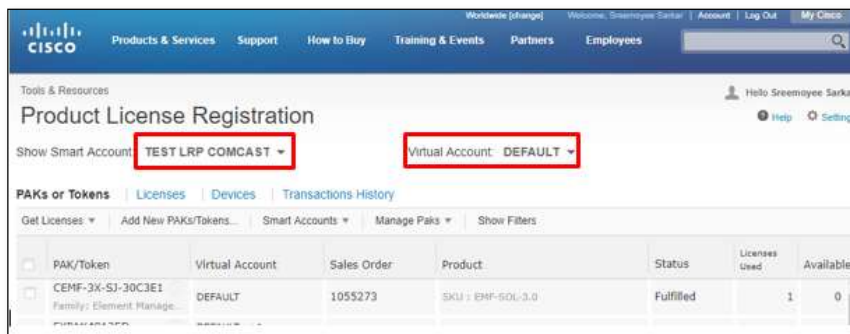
Worldwide [change] Welcome, Sreemoyee Sarkar | Account | Log Out My Cisco

cisco Products & Services Support How to Buy Training & Events Partners Employees

Tools & Resources

Hello Sreemoyee Sarka

Product License Registration

Help Setting

Show Smart Account: TEST LRP COMCAST

Virtual Account: DEFAULT

PAKs or Tokens | Licenses | Devices | Transactions History

Get Licenses | Add New PAKs/Tokens... | Smart Accounts | Manage Paks | Show Filters

| | PAK/Token | Virtual Account | Sales Order | Product | Status | Licenses Used | Available |
|---|---|---|---|---|---|---|---|
| | CEMF-3X-SJ-30C3E1 Family: Element Manage... | DEFAULT | 1055273 | SKU : EMF-SOL-3.0 | Fulfilled | 1 | 0 |
| | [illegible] | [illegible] | | | | | |